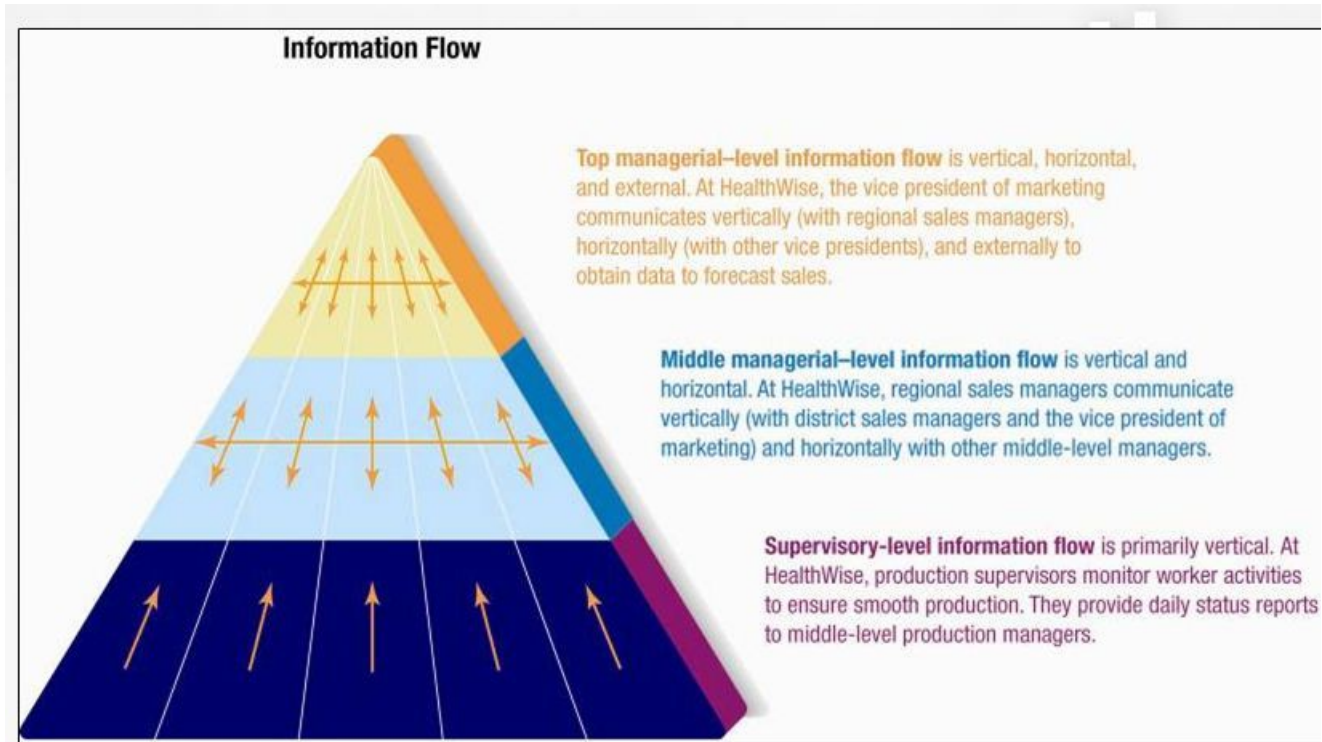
Information Flow

Top managerial–level information flow is vertical, horizontal, and external. At HealthWise, the vice president of marketing communicates vertically (with regional sales managers), horizontally (with other vice presidents), and externally to obtain data to forecast sales.

Middle managerial–level information flow is vertical and horizontal. At HealthWise, regional sales managers communicate vertically (with district sales managers and the vice president of marketing) and horizontally with other middle-level managers.

Supervisory-level information flow is primarily vertical. At HealthWise, production supervisors monitor worker activities to ensure smooth production. They provide daily status reports to middle-level production managers.